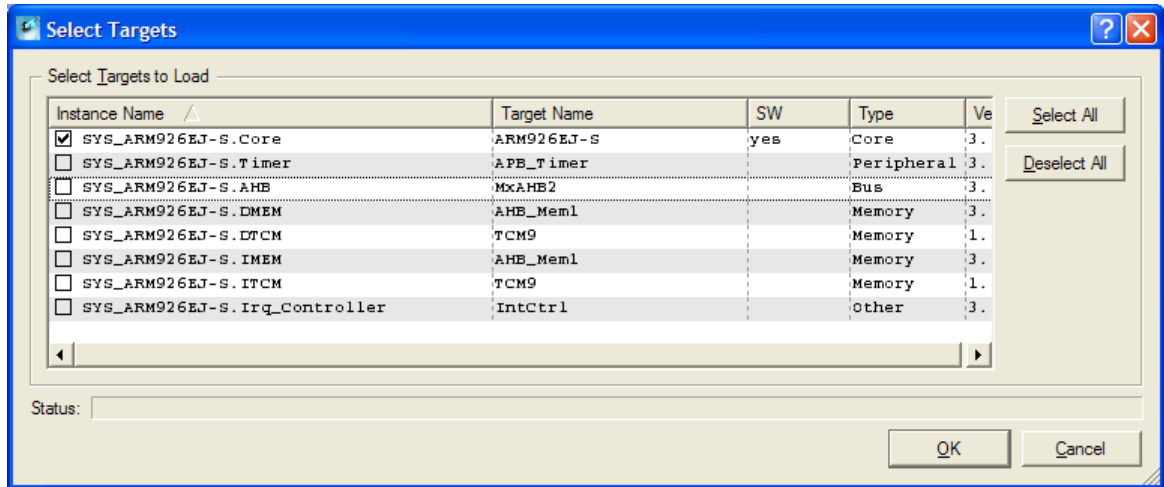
Select Targets

Select Targets to Load

| Instance Name | Target Name | SW | Type | Ve |
|---|---|---|---|---|
| SYS_ARM926EJ-S.Core | ARM926EJ-S | yes | Core | 3. |
| SYS_ARM926EJ-S.Timer | APB_Timer | | Peripheral | 3. |
| SYS_ARM926EJ-S.AHB | MxAHB2 | | Bus | 3. |
| SYS_ARM926EJ-S.DMEM | AHB_Mem1 | | Memory | 3. |
| SYS_ARM926EJ-S.DTCM | TCM9 | | Memory | 1. |
| SYS_ARM926EJ-S.IMEM | AHB_Mem1 | | Memory | 3. |
| SYS_ARM926EJ-S.ITCM | TCM9 | | Memory | 1. |
| SYS_ARM926EJ-S.Irq_Controller | IntCtrl | | Other | 3. |

Select All

Deselect All

Status:

OK

Cancel